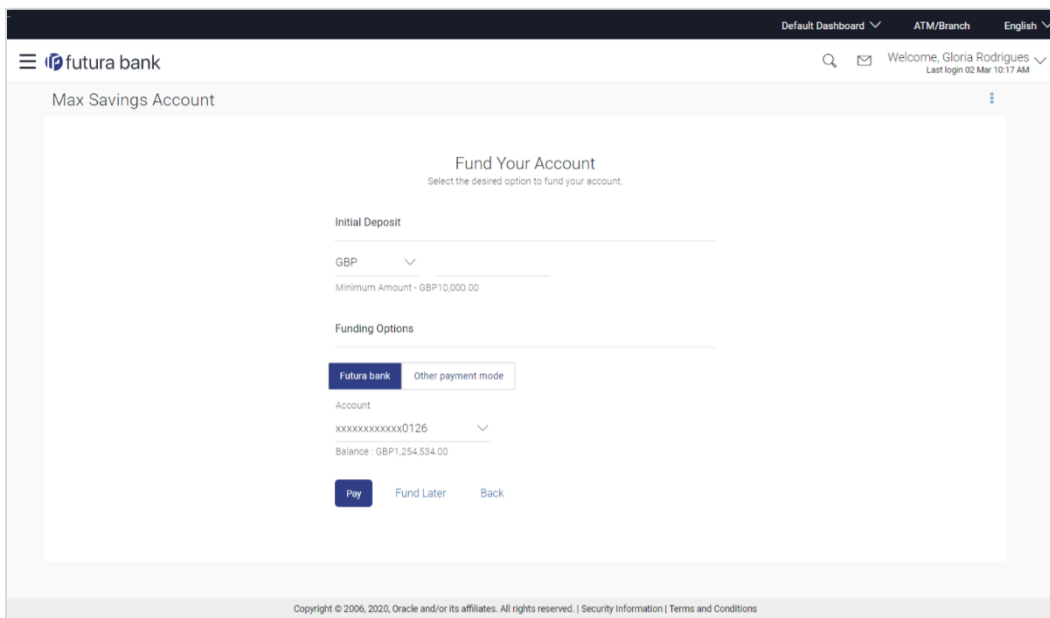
Default Dashboard ATM/Branch English

futura bank

Welcome, Gloria Rodrigues
Last login 02 Mar 10:17 AM

Max Savings Account

Fund Your Account
Select the desired option to fund your account.

Initial Deposit

GBP

Minimum Amount - GBP10,000.00

Funding Options

Futura bank Other payment mode

Account

xxxxxxxxxxxx0126

Balance : GBP1,254,534.00

Pay Fund Later Back

Copyright © 2006, 2020, Oracle and/or its affiliates. All rights reserved. | Security Information | Terms and Conditions